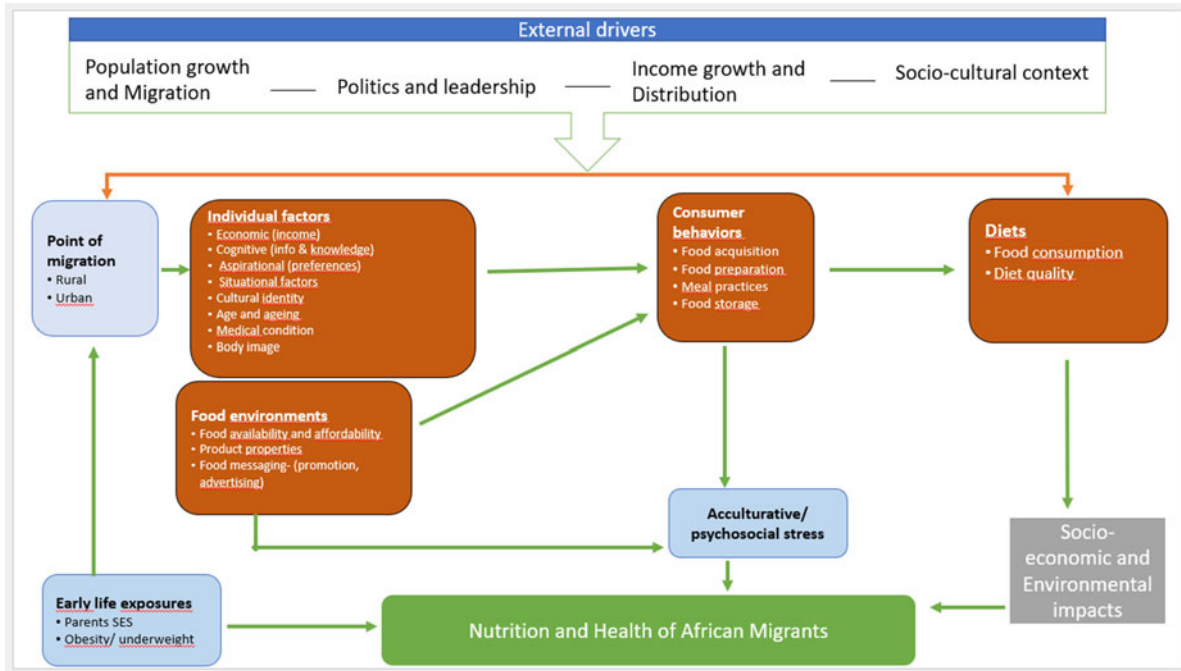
External drivers

Population growth and Migration — Politics and leadership — Income growth and Distribution — Socio-cultural context

Point of migration
• Rural
• Urban

Individual factors
• Economic (income)
• Cognitive (info & knowledge)
• Aspirational (preferences)
• Situational factors
• Cultural identity
• Age and ageing
• Medical condition
• Body image

Consumer behaviors
• Food acquisition
• Food preparation
• Meal practices
• Food storage

Diets
• Food consumption
• Diet quality

Food environments
• Food availability and affordability
• Product properties
• Food messaging- (promotion, advertising)

Acculturative/ psychosocial stress

Socio-economic and Environmental impacts

Early life exposures
• Parents SES
• Obesity/ underweight

Nutrition and Health of African Migrants